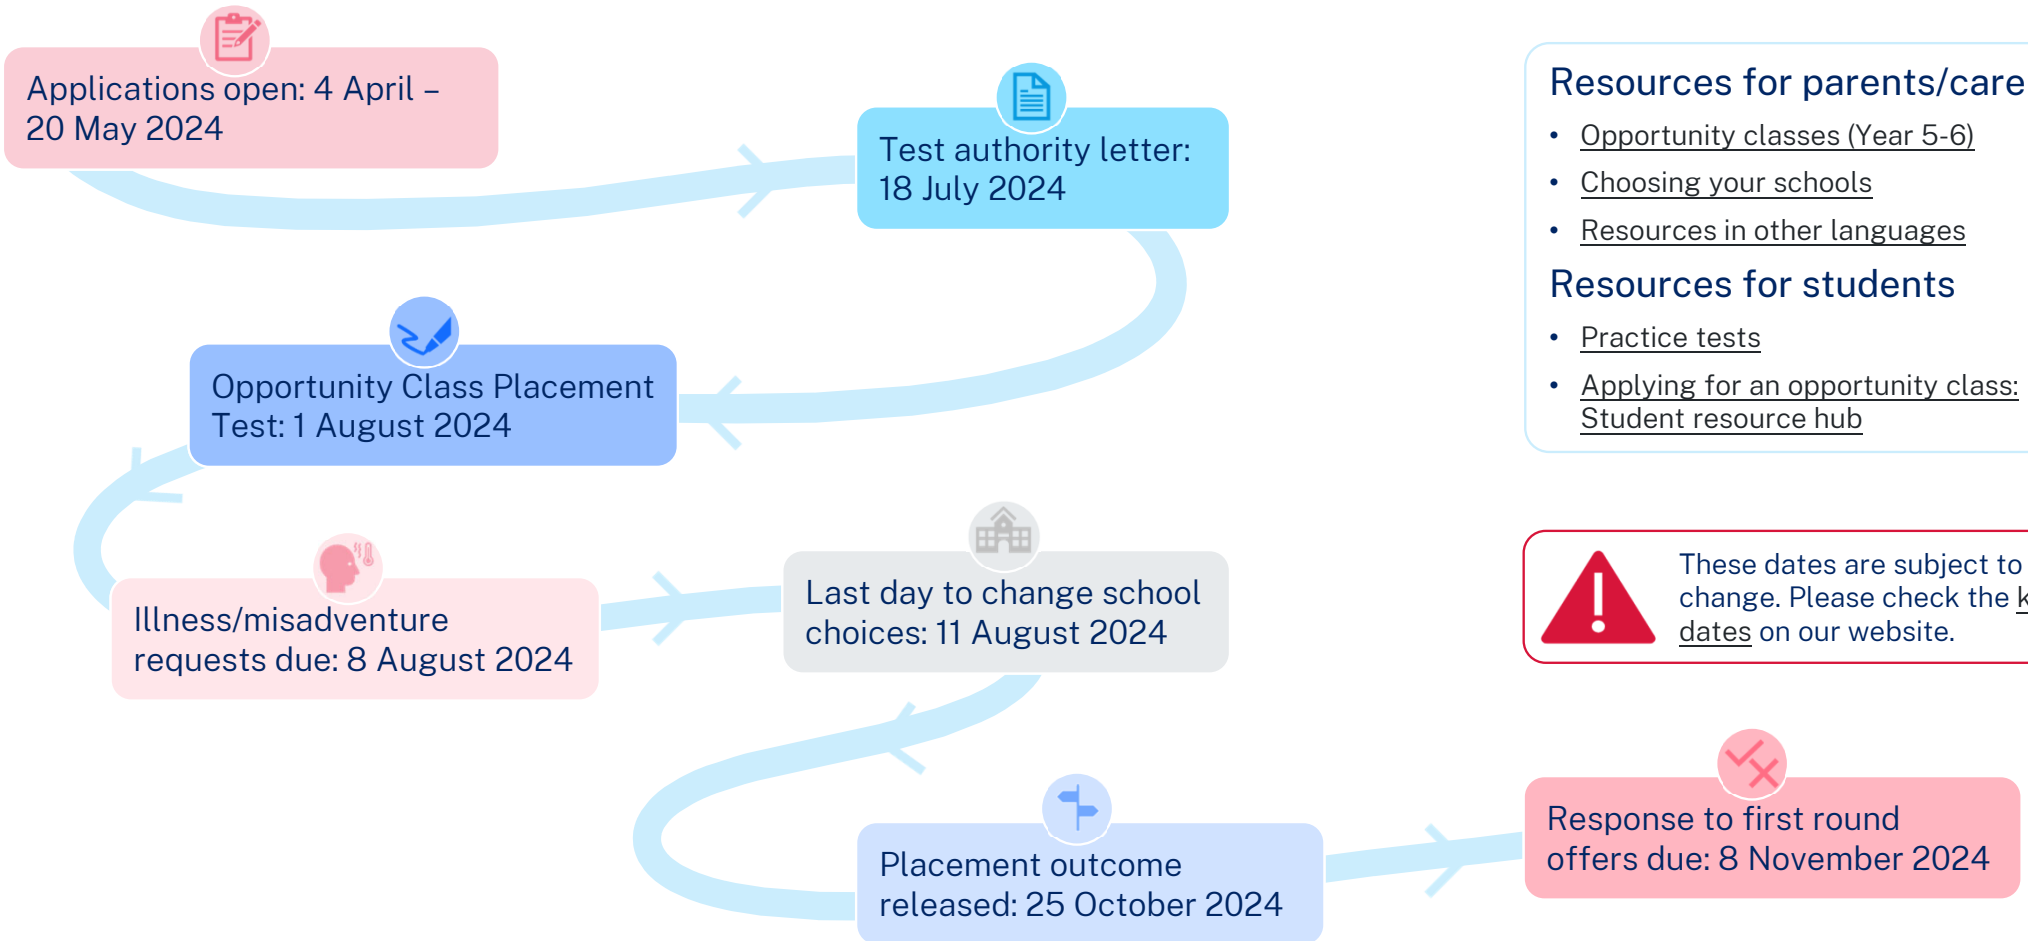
Applications open: 4 April – 20 May 2024

Test authority letter: 18 July 2024

Opportunity Class Placement Test: 1 August 2024

Illness/misadventure requests due: 8 August 2024

Last day to change school choices: 11 August 2024

Placement outcome released: 25 October 2024

Response to first round offers due: 8 November 2024

Resources for parents/care

- Opportunity classes (Year 5-6)
- Choosing your schools
- Resources in other languages

Resources for students

- Practice tests
- Applying for an opportunity class: Student resource hub

These dates are subject to change. Please check the k dates on our website.